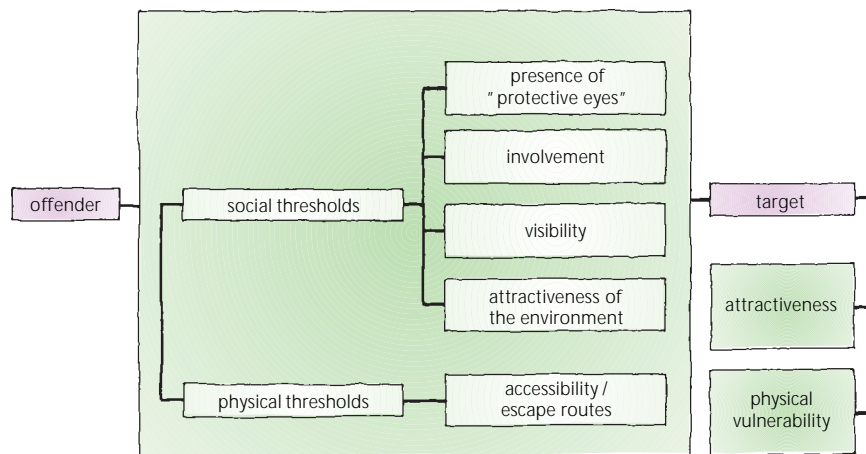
offender

social thresholds

presence of "protective eyes"

involvement

visibility

attractiveness of the environment

physical thresholds

accessibility / escape routes

target

attractiveness

physical vulnerability